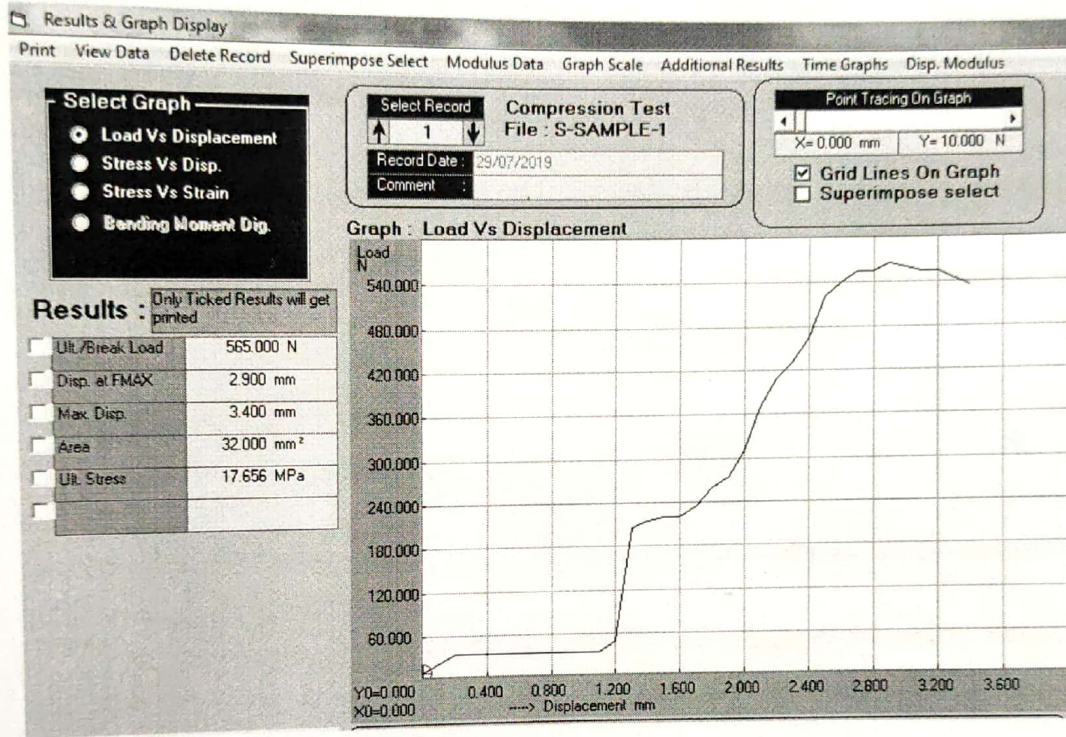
Results & Graph Display

Print View Data Delete Record Superimpose Select Modulus Data Graph Scale Additional Results Time Graphs Disp. Modulus

Select Graph
Load Vs Displacement
Stress Vs Disp.
Stress Vs Strain
Bending Moment Dig.

Select Record
1
Compression Test
File : S-SAMPLE-1
Record Date : 29/07/2019
Comment :

Point Tracing On Graph
X= 0.000 mm Y= 10.000 N
Grid Lines On Graph
Superimpose select

Results : Only Ticked Results will get printed

| | |
|---|---|
| Ult./Break Load | 565.000 N |
| Disp. at FMAX | 2.900 mm |
| Max. Disp. | 3.400 mm |
| Area | 32.000 mm² |
| Ult. Stress | 17.656 MPa |
| | |

Graph : Load Vs Displacement

Load N
540.000
480.000
420.000
360.000
300.000
240.000
180.000
120.000
60.000

Y0=0.000
X0=0.000
0.400 0.800 1.200 1.600 2.000 2.400 2.800 3.200 3.600
----> Displacement mm